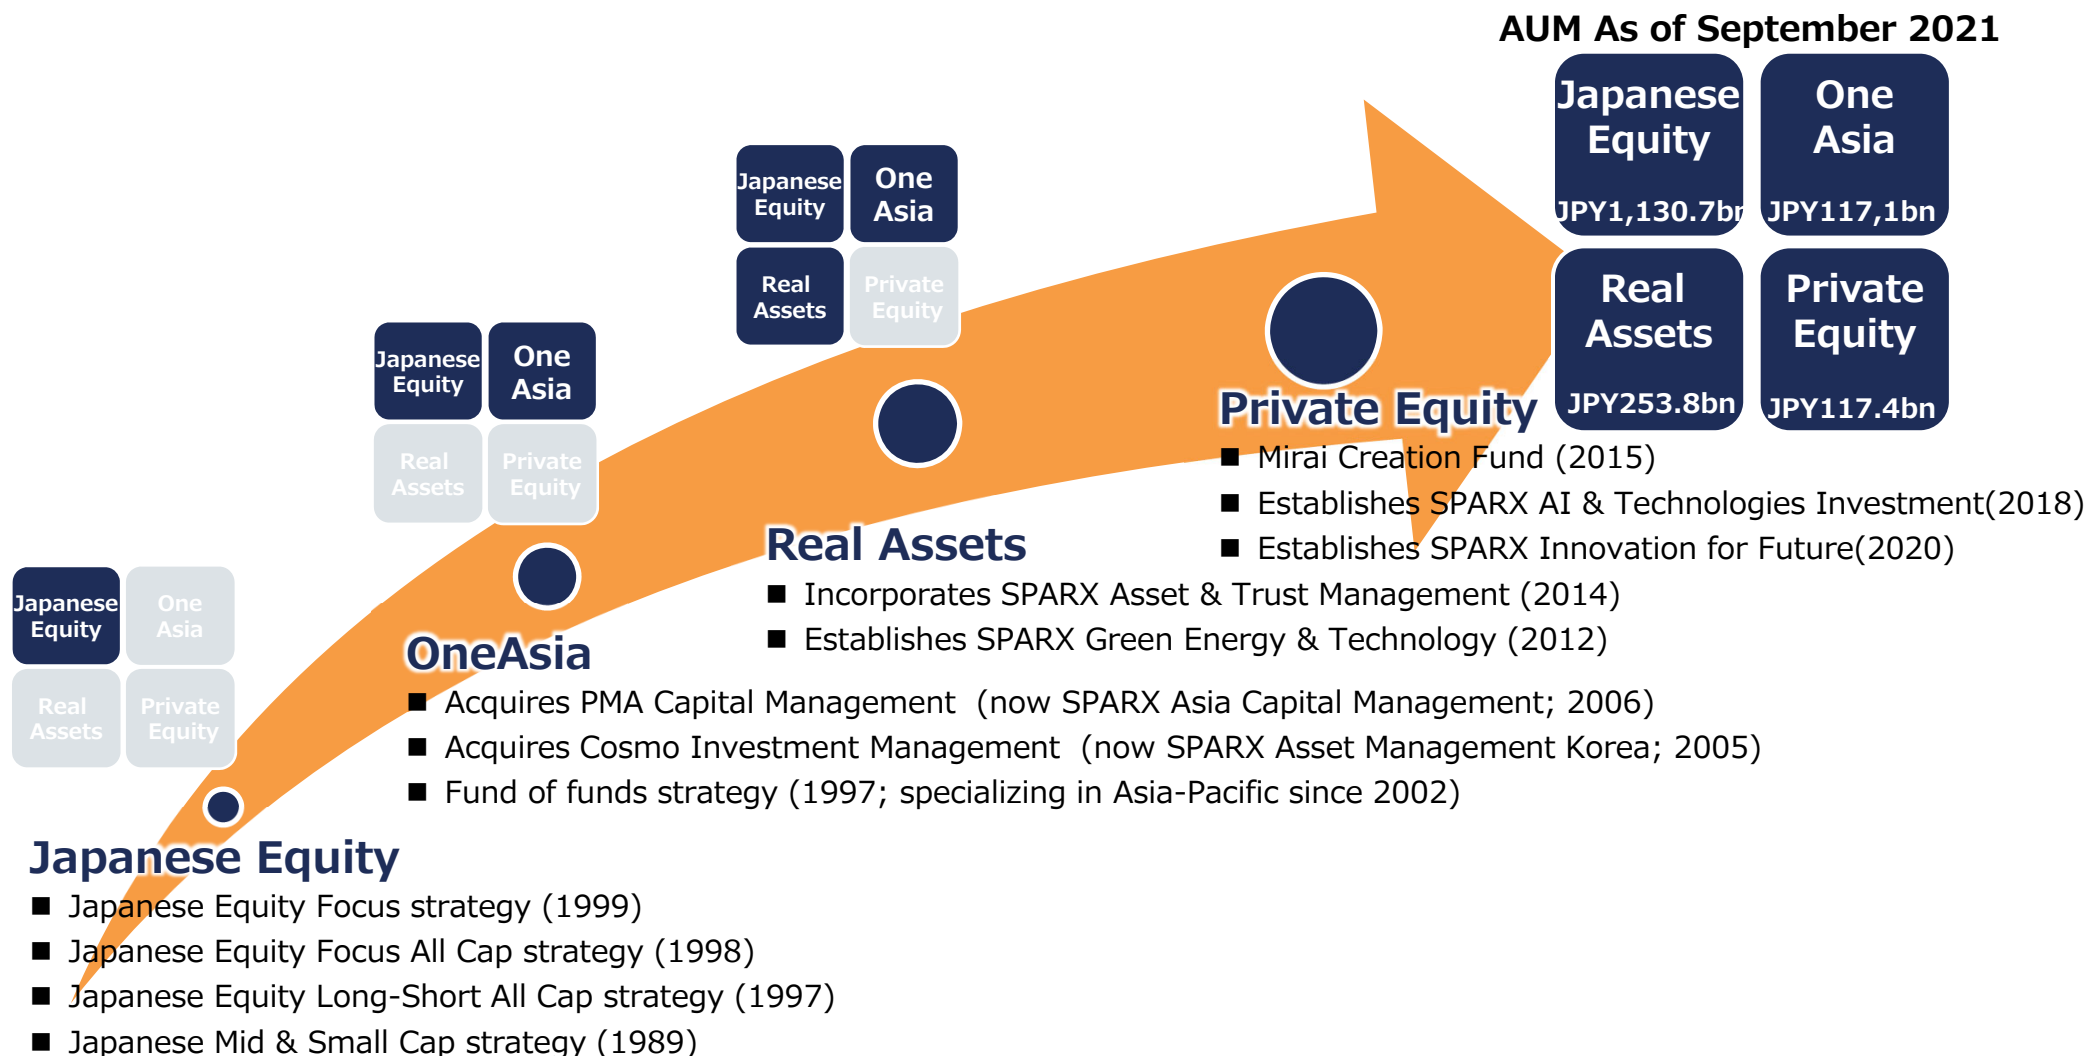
AUM As of September 2021

Japanese Equity JPY1,130.7bn

One Asia JPY117,1bn

Real Assets JPY253.8bn

Private Equity JPY117.4bn

Japanese Equity
One Asia
Real Assets
Private Equity

Japanese Equity
One Asia
Real Assets
Private Equity

Japanese Equity
One Asia
Real Assets
Private Equity

Private Equity
■ Mirai Creation Fund (2015)
■ Establishes SPARX AI & Technologies Investment(2018)
■ Establishes SPARX Innovation for Future(2020)

Real Assets
■ Incorporates SPARX Asset & Trust Management (2014)
■ Establishes SPARX Green Energy & Technology (2012)

OneAsia
■ Acquires PMA Capital Management (now SPARX Asia Capital Management; 2006)
■ Acquires Cosmo Investment Management (now SPARX Asset Management Korea; 2005)
■ Fund of funds strategy (1997; specializing in Asia-Pacific since 2002)

Japanese Equity
■ Japanese Equity Focus strategy (1999)
■ Japanese Equity Focus All Cap strategy (1998)
■ Japanese Equity Long-Short All Cap strategy (1997)
■ Japanese Mid & Small Cap strategy (1989)